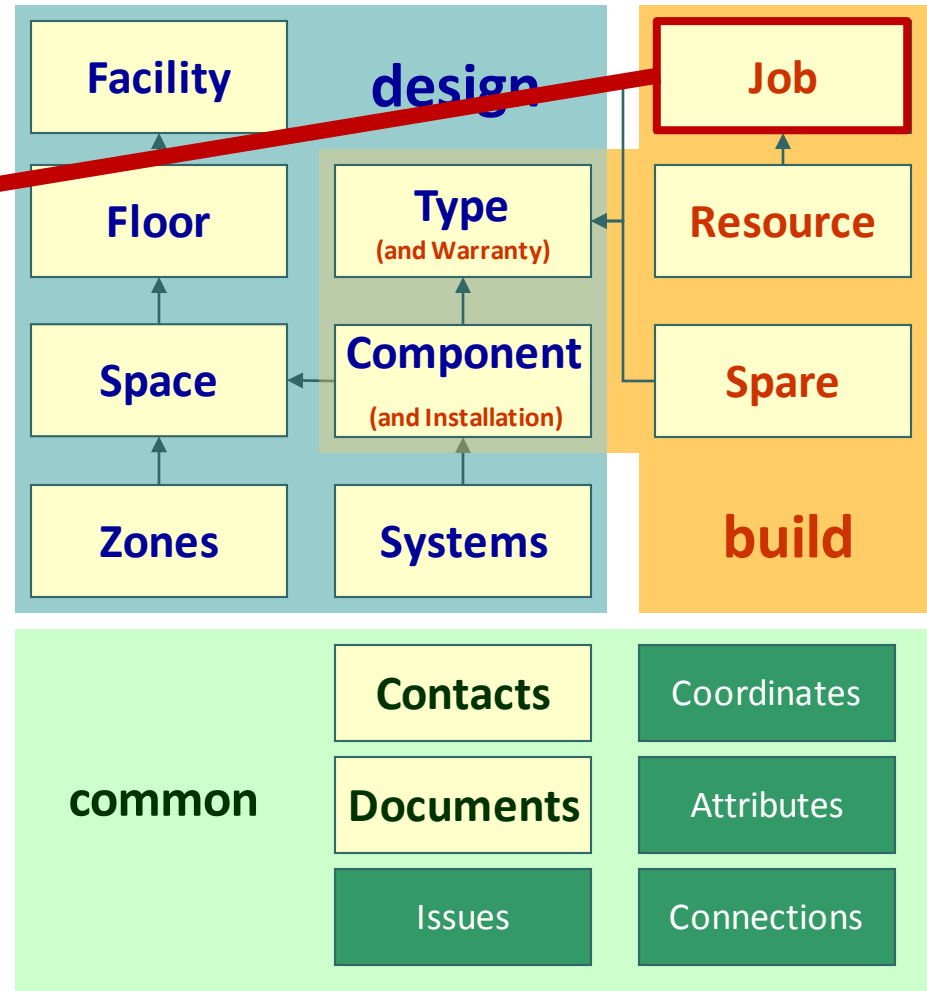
Facility

design

Job

Floor

Type
(and Warranty)

Resource

Space

Component
(and Installation)

Spare

Zones

Systems

build

common

Contacts

Coordinates

Documents

Attributes

Issues

Connections